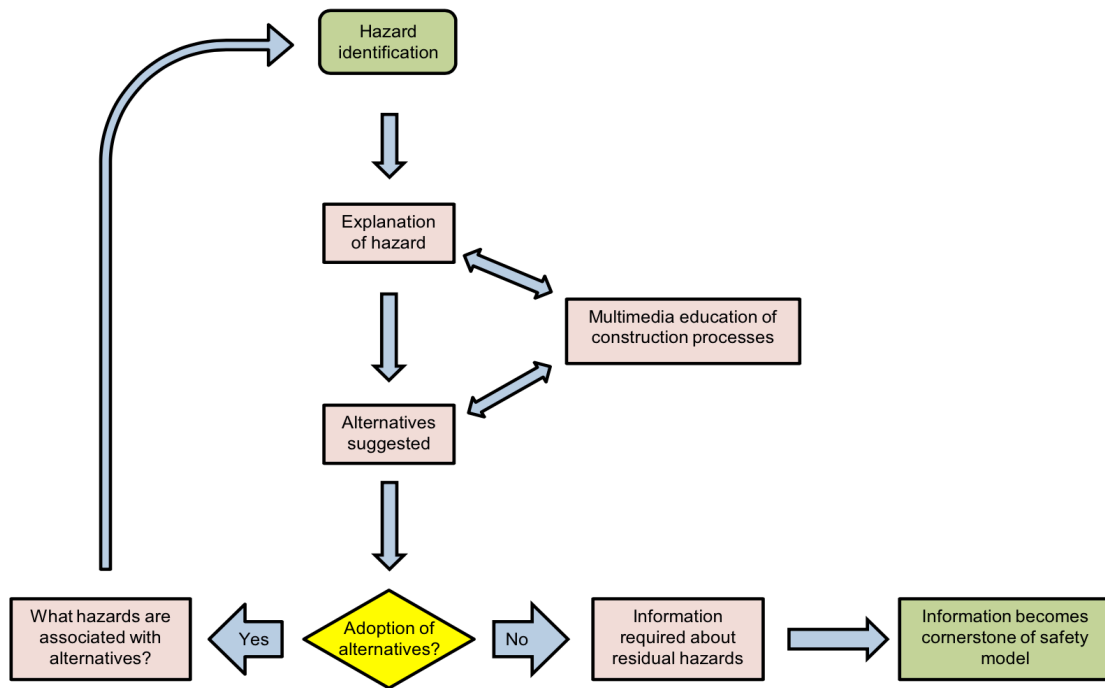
Hazard identification

Explanation of hazard

Multimedia education of construction processes

Alternatives suggested

What hazards are associated with alternatives?

Yes

Adoption of alternatives?

No

Information required about residual hazards

Information becomes cornerstone of safety model